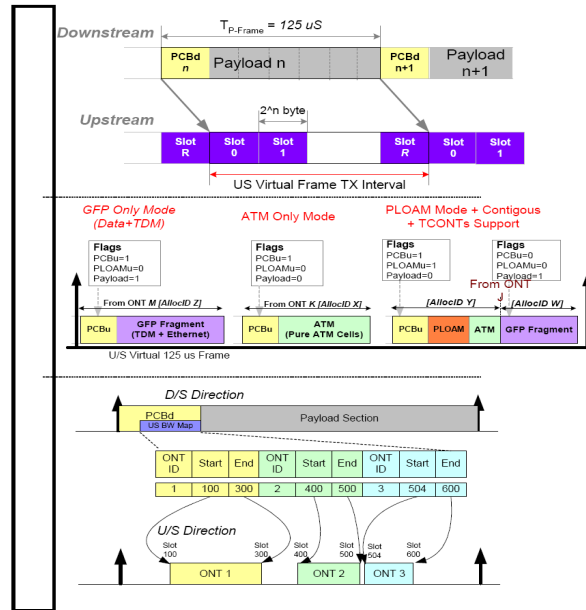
Downstream

$T_{P\text{-}Frame}$ = 125 uS

PCBd n

Payload n

PCBd n+1

Payload n+1

Upstream

2^n byte

Slot R

Slot 0

Slot 1

Slot R

Slot 0

Slot 1

US Virtual Frame TX Interval

GFP Only Mode (Data+TDM)

ATM Only Mode

PLOAM Mode + Contigous + TCONTs Support

Flags
PCBu=1
PLOAMu=0
Payload=1

Flags
PCBu=1
PLOAMu=0
Payload=0

Flags
PCBu=1
PLOAMu=1
Payload=0

Flags
PCBu=0
PLOAMu=0
Payload=1

From ONT M [AllocID Z]

From ONT K [AllocID X]

[AllocID Y]

From ONT J

[AllocID W]

PCBu

GFP Fragment (TDM + Ethernet)

PCBu

ATM (Pure ATM Cells)

PCBu

PLOAM

ATM

GFP Fragment

U/S Virtual 125 us Frame

D/S Direction

PCBd

US BW Map

Payload Section

| ONT ID | Start | End | ONT ID | Start | End | ONT ID | Start | End |
|---|---|---|---|---|---|---|---|---|
| 1 | 100 | 300 | 2 | 400 | 500 | 3 | 504 | 600 |

U/S Direction

Slot 100

Slot 300

Slot 400

Slot 500

Slot 504

Slot 600

ONT 1

ONT 2

ONT 3